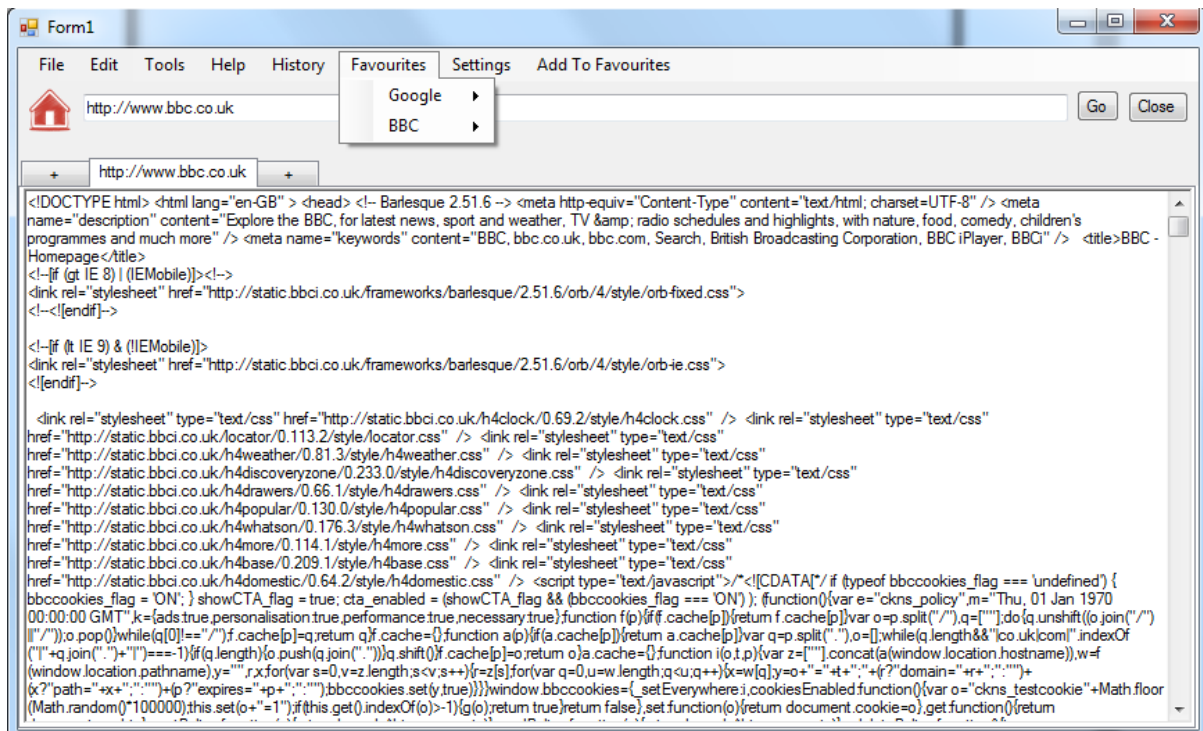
Form1

File Edit Tools Help History Favourites Settings Add To Favourites

Google
BBC

http://www.bbc.co.uk

Go Close

+ http://www.bbc.co.uk +

<!DOCTYPE html> <html lang="en-GB" > <head> <!-- Barlesque 2.51.6 --> <meta http-equiv="Content-Type" content="text/html; charset=UTF-8" /> <meta name="description" content="Explore the BBC, for latest news, sport and weather, TV &amp; radio schedules and highlights, with nature, food, comedy, children's programmes and much more" /> <meta name="keywords" content="BBC, bbc.co.uk, bbc.com, Search, British Broadcasting Corporation, BBC iPlayer, BBCi" /> <title>BBC - Homepage</title>
<!--[if (gt IE 8) | (IEMobile)]><!-->
<link rel="stylesheet" href="http://static.bbci.co.uk/frameworks/barlesque/2.51.6/orb/4/style/orb-fixed.css">
<!--<![endif]-->

<!--[if (lt IE 9) & (!IEMobile)]>
<link rel="stylesheet" href="http://static.bbci.co.uk/frameworks/barlesque/2.51.6/orb/4/style/orb-ie.css">
<![endif]-->

<link rel="stylesheet" type="text/css" href="http://static.bbci.co.uk/h4clock/0.69.2/style/h4clock.css" /> <link rel="stylesheet" type="text/css" href="http://static.bbci.co.uk/locator/0.113.2/style/locator.css" /> <link rel="stylesheet" type="text/css" href="http://static.bbci.co.uk/h4weather/0.81.3/style/h4weather.css" /> <link rel="stylesheet" type="text/css" href="http://static.bbci.co.uk/h4discoveryzone/0.233.0/style/h4discoveryzone.css" /> <link rel="stylesheet" type="text/css" href="http://static.bbci.co.uk/h4drawers/0.66.1/style/h4drawers.css" /> <link rel="stylesheet" type="text/css" href="http://static.bbci.co.uk/h4popular/0.130.0/style/h4popular.css" /> <link rel="stylesheet" type="text/css" href="http://static.bbci.co.uk/h4whatson/0.176.3/style/h4whatson.css" /> <link rel="stylesheet" type="text/css" href="http://static.bbci.co.uk/h4more/0.114.1/style/h4more.css" /> <link rel="stylesheet" type="text/css" href="http://static.bbci.co.uk/h4base/0.209.1/style/h4base.css" /> <link rel="stylesheet" type="text/css" href="http://static.bbci.co.uk/h4domestic/0.64.2/style/h4domestic.css" /> <script type="text/javascript">/*<![CDATA[*/ if (typeof bbccookies_flag === 'undefined') { bbccookies_flag = 'ON'; } showCTA_flag = true; cta_enabled = (showCTA_flag && (bbccookies_flag === 'ON') ); (function(){var e="ckns_policy",m="Thu, 01 Jan 1970 00:00:00 GMT",k={ads:true,personalisation:true,performance:true,necessary:true};function f(p){if(f.cache[p]){return f.cache[p]}var o=p.split("/"),q=[""];do{q.unshift((o.join("/")||"/"));o.pop()}while(q[0]!=="/");f.cache[p]=q;return q}f.cache={};function a(p){if(a.cache[p]){return a.cache[p]}var q=p.split("."),o=[];while(q.length&&"|co.uk|com|".indexOf("|"+q.join(".")+"|")===-1){if(q.length){o.push(q.join("."))}q.shift()}f.cache[p]=o;return o}a.cache={};function i(o,t,p){var z=[""].concat(a(window.location.hostname)),w=f(window.location.pathname),y="",r,x;for(var s=0,v=z.length;s<v;s++){r=z[s];for(var q=0,u=w.length;q<u;q++){x=w[q];y=o+"="+t+";"+(r?"domain="+r+";":"")+(x?"path="+x+";":"")+(p?"expires="+p+";":"");bbccookies.set(y,true)}}}window.bbccookies={_setEverywhere:i,cookiesEnabled:function(){var o="ckns_testcookie"+Math.floor(Math.random()*100000);this.set(o+"=1");if(this.get().indexOf(o)>-1){g(o);return true}return false},set:function(o){return document.cookie=o},get:function(){return